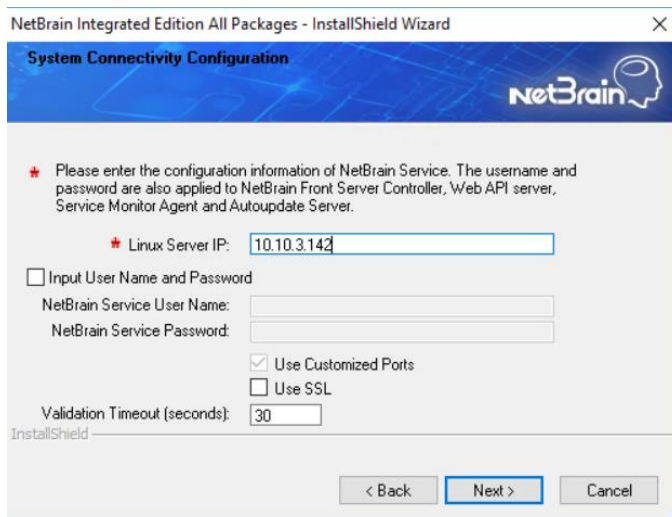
NetBrain Integrated Edition All Packages - InstallShield Wizard

×

System Connectivity Configuration

NetBrain

* Please enter the configuration information of NetBrain Service. The username and password are also applied to NetBrain Front Server Controller, Web API server, Service Monitor Agent and Autoupdate Server.

* Linux Server IP: 10.10.3.142

Input User Name and Password

NetBrain Service User Name:

NetBrain Service Password:

Use Customized Ports

Use SSL

Validation Timeout (seconds): 30

InstallShield

< Back

Next >

Cancel